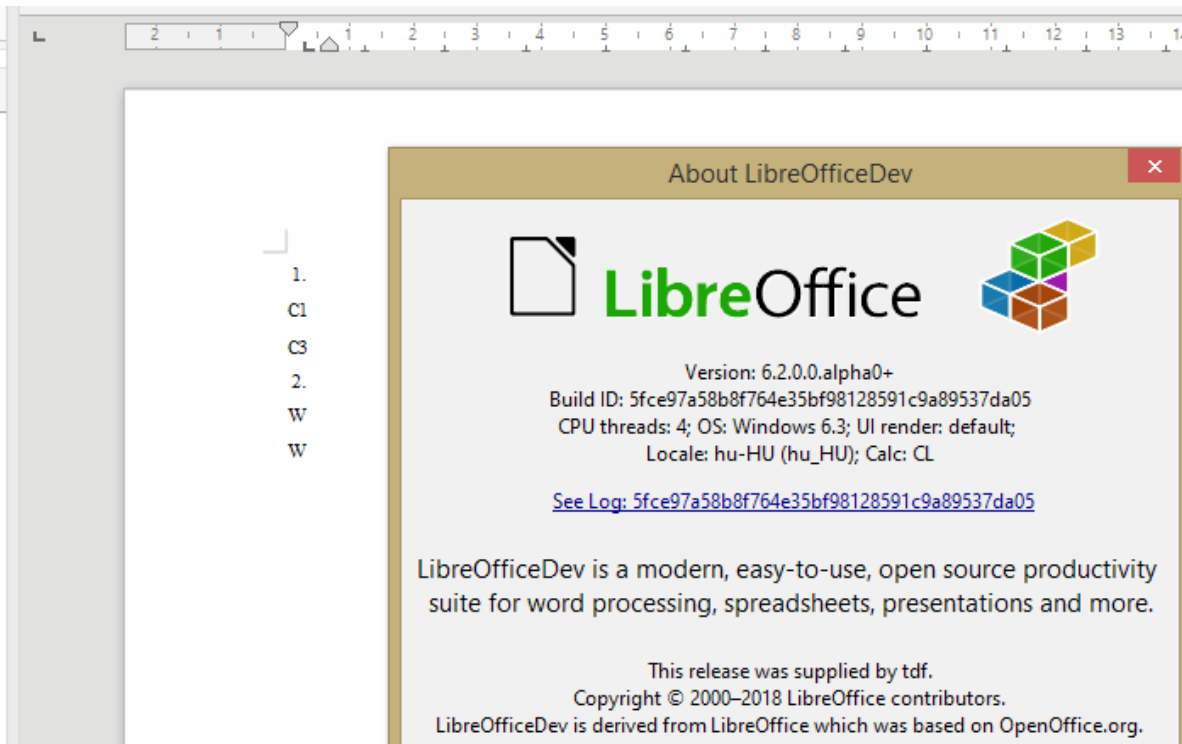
2 1 1 2 3 4 5 6 7 8 9 10 11 12 13 1

1.
C1
C3
2.
W
W

About LibreOfficeDev
×

LibreOffice

Version: 6.2.0.0.alpha0+
Build ID: 5fce97a58b8f764e35bf98128591c9a89537da05
CPU threads: 4; OS: Windows 6.3; UI render: default;
Locale: hu-HU (hu_HU); Calc: CL

See Log: 5fce97a58b8f764e35bf98128591c9a89537da05

LibreOfficeDev is a modern, easy-to-use, open source productivity suite for word processing, spreadsheets, presentations and more.

This release was supplied by tdf.
Copyright © 2000–2018 LibreOffice contributors.
LibreOfficeDev is derived from LibreOffice which was based on OpenOffice.org.